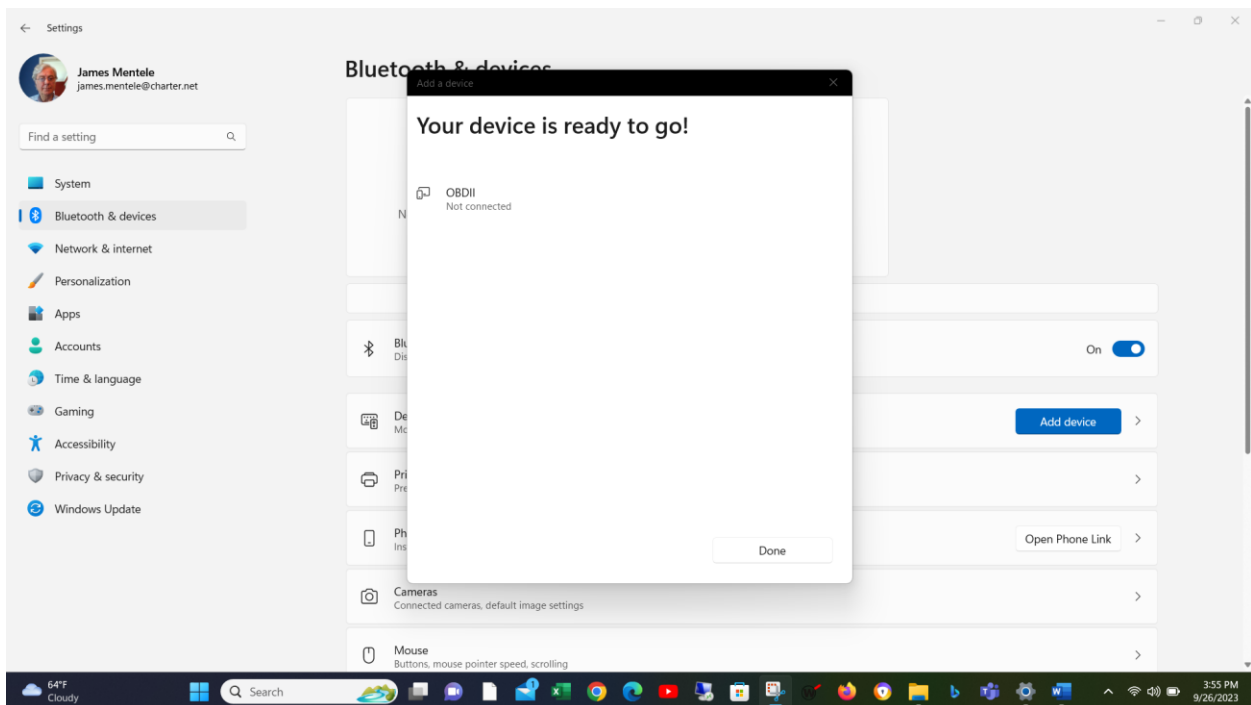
Settings

James Mentele
james.mentele@charter.net

Find a setting

System
Bluetooth & devices
Network & internet
Personalization
Apps
Accounts
Time & language
Gaming
Accessibility
Privacy & security
Windows Update

Bluetooth & devices

N

Bl
Dis

On

De
Mc

Add device

Pri
Pre

Ph
Ins

Open Phone Link

Cameras
Connected cameras, default image settings

Mouse
Buttons, mouse pointer speed, scrolling

Add a device

Your device is ready to go!

OBDII
Not connected

Done

64°F
Cloudy

Search

3:55 PM
9/26/2023